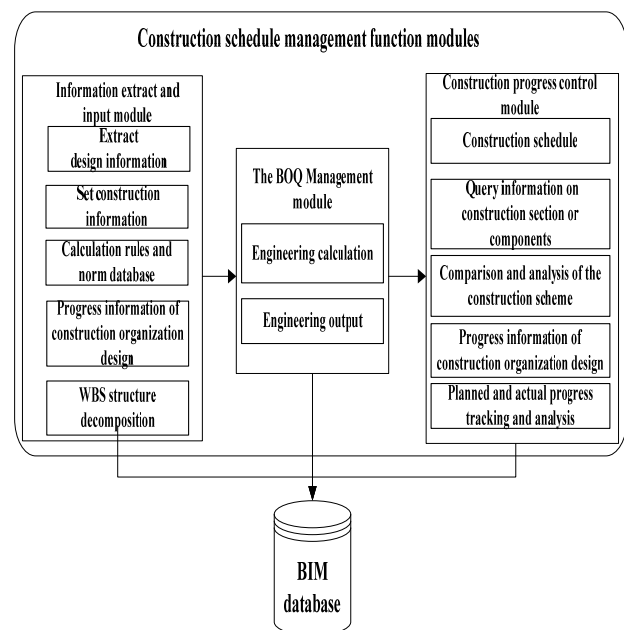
Construction schedule management function modules

Information extract and input module

Extract design information

Set construction information

Calculation rules and norm database

Progress information of construction organization design

WBS structure decomposition

The BOQ Management module

Engineering calculation

Engineering output

Construction progress control module

Construction schedule

Query information on construction section or components

Comparison and analysis of the construction scheme

Progress information of construction organization design

Planned and actual progress tracking and analysis

BIM database